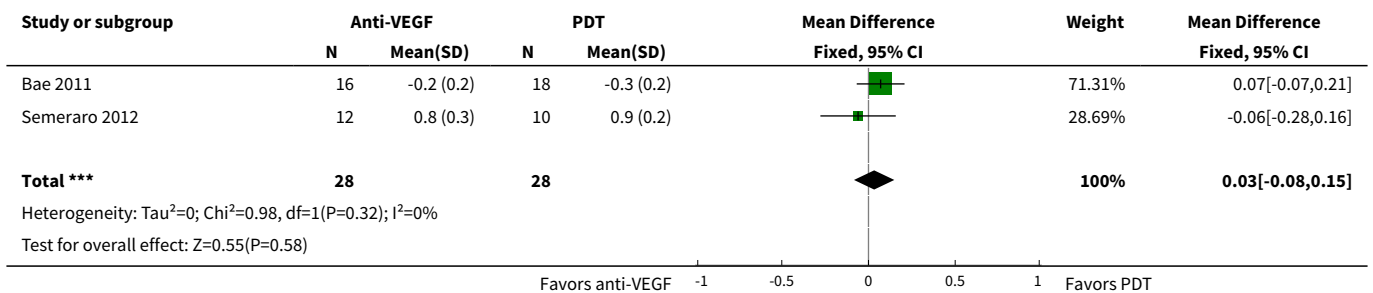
| Study or subgroup | Anti-VEGF N | Anti-VEGF Mean(SD) | PDT N | PDT Mean(SD) | Mean Difference Fixed, 95% CI | Weight | Mean Difference Fixed, 95% CI |
|---|---|---|---|---|---|---|---|
| Bae 2011 | 16 | -0.2 (0.2) | 18 | -0.3 (0.2) | | 71.31% | 0.07[-0.07,0.21] |
| Semeraro 2012 | 12 | 0.8 (0.3) | 10 | 0.9 (0.2) | | 28.69% | -0.06[-0.28,0.16] |
| **Total \*\*\*** | **28** | | **28** | | | **100%** | **0.03[-0.08,0.15]** |

Heterogeneity: Tau$^2$=0; Chi$^2$=0.98, df=1(P=0.32); I$^2$=0%

Test for overall effect: Z=0.55(P=0.58)

Favors anti-VEGF -1 -0.5 0 0.5 1 Favors PDT